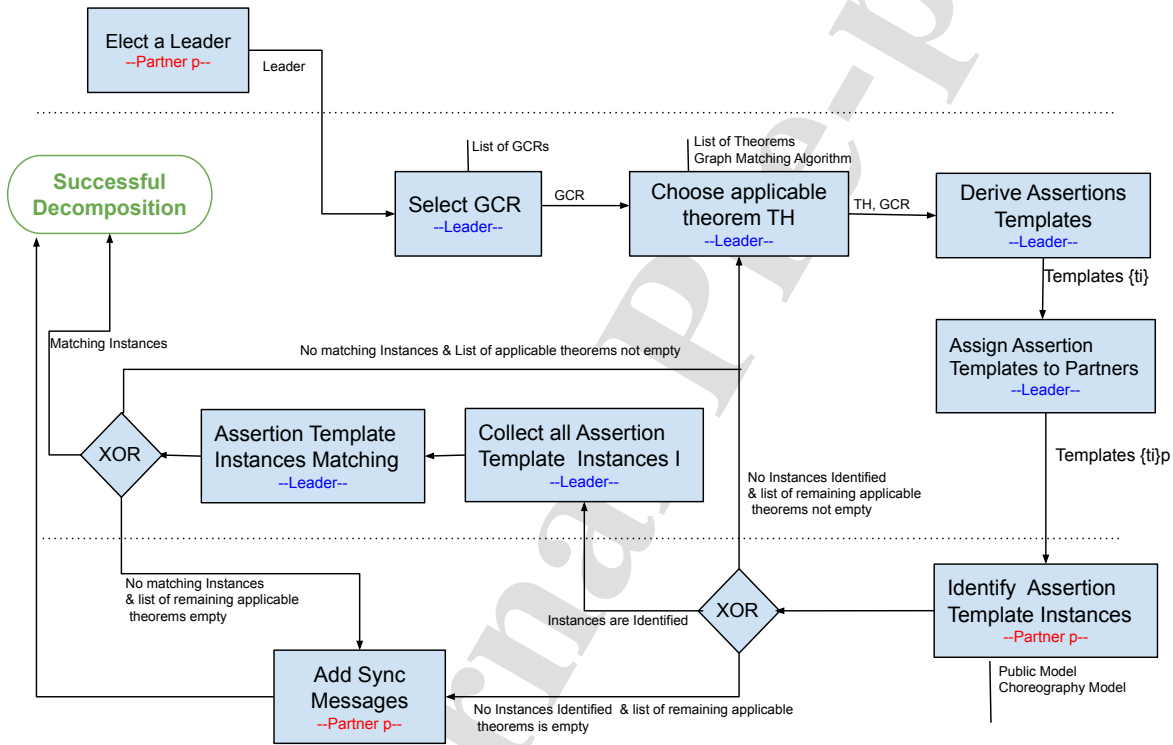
Elect a Leader
--Partner p--

Leader

List of GCRs

List of Theorems
Graph Matching Algorithm

Successful Decomposition

Select GCR
--Leader--

GCR

Choose applicable theorem TH
--Leader--

TH, GCR

Derive Assertions Templates
--Leader--

Templates {ti}

Assign Assertion Templates to Partners
--Leader--

Matching Instances

No matching Instances & List of applicable theorems not empty

XOR

Assertion Template Instances Matching
--Leader--

Collect all Assertion Template Instances I
--Leader--

Templates {ti}p

No Instances Identified & list of remaining applicable theorems not empty

No matching Instances & list of remaining applicable theorems empty

Instances are Identified

XOR

Identify Assertion Template Instances
--Partner p--

Public Model
Choreography Model

Add Sync Messages
--Partner p--

No Instances Identified & list of remaining applicable theorems is empty